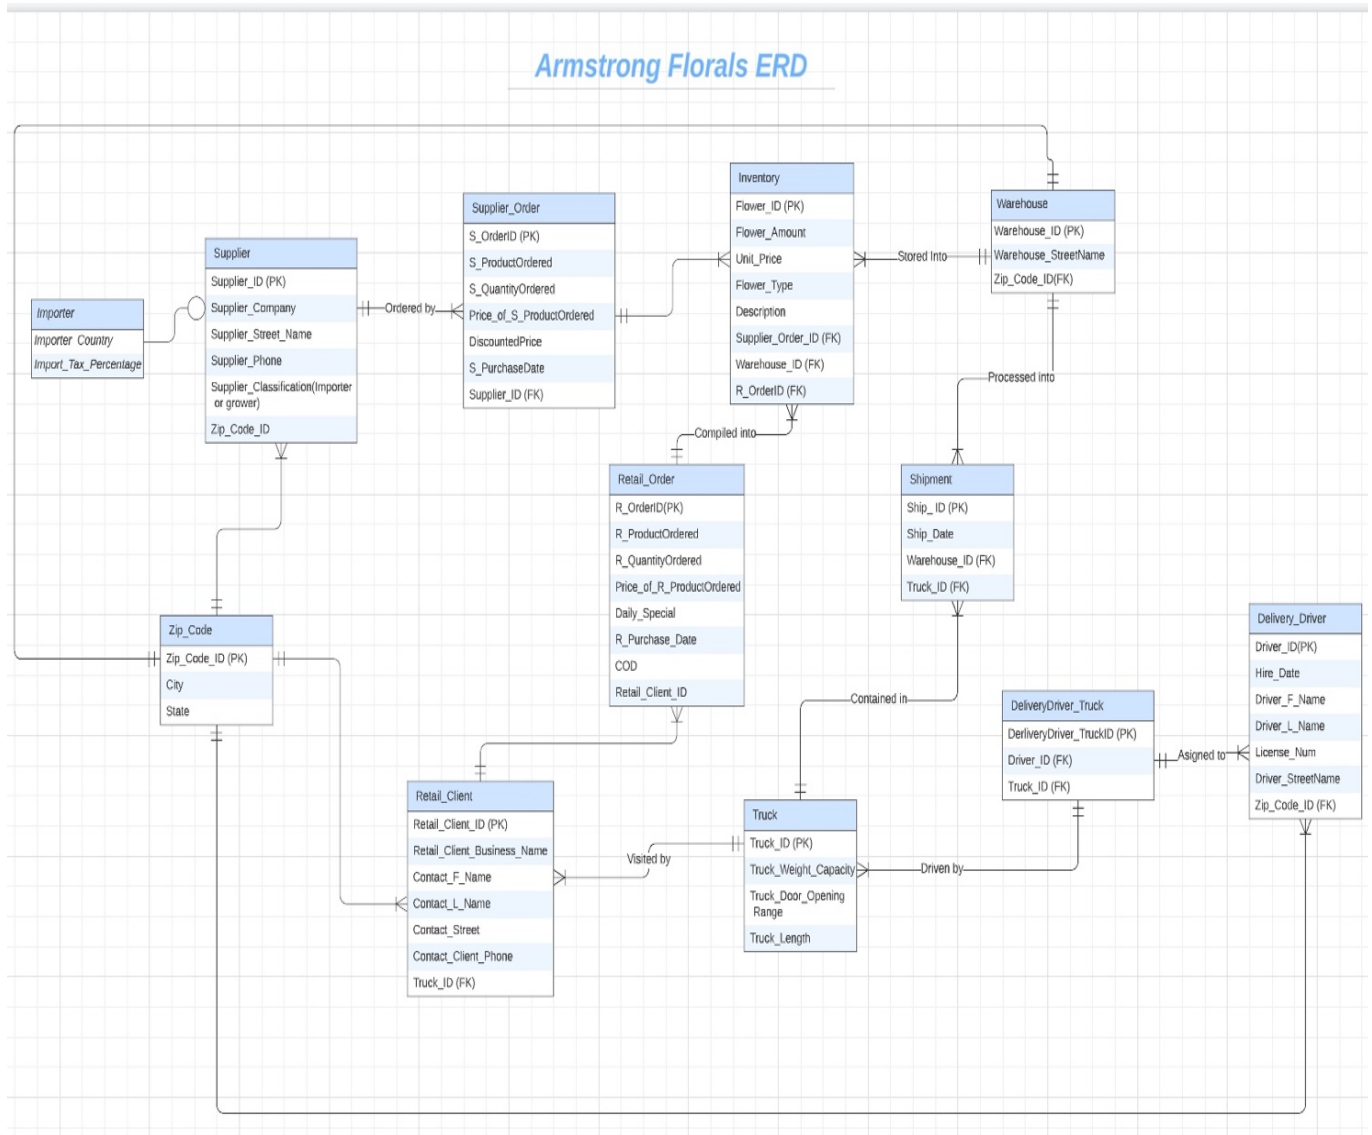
Armstrong Florals ERD

Importer
Importer Country
Import_Tax_Percentage

Supplier
Supplier_ID (PK)
Supplier_Company
Supplier_Street_Name
Supplier_Phone
Supplier_Classification(Importer or grower)
Zip_Code_ID

Ordered by

Supplier_Order
S_OrderID (PK)
S_ProductOrdered
S_QuantityOrdered
Price_of_S_ProductOrdered
DiscountedPrice
S_PurchaseDate
Supplier_ID (FK)

Inventory
Flower_ID (PK)
Flower_Amount
Unit_Price
Flower_Type
Description
Supplier_Order_ID (FK)
Warehouse_ID (FK)
R_OrderID (FK)

Stored Into

Warehouse
Warehouse_ID (PK)
Warehouse_StreetName
Zip_Code_ID(FK)

Processed into

Compiled into

Retail_Order
R_OrderID(PK)
R_ProductOrdered
R_QuantityOrdered
Price_of_R_ProductOrdered
Daily_Special
R_Purchase_Date
COD
Retail_Client_ID

Shipment
Ship_ID (PK)
Ship_Date
Warehouse_ID (FK)
Truck_ID (FK)

Zip_Code
Zip_Code_ID (PK)
City
State

Delivery_Driver
Driver_ID(PK)
Hire_Date
Driver_F_Name
Driver_L_Name
License_Num
Driver_StreetName
Zip_Code_ID (FK)

Contained in

DeliveryDriver_Truck
DerliveryDriver_TruckID (PK)
Driver_ID (FK)
Truck_ID (FK)

Asigned to

Retail_Client
Retail_Client_ID (PK)
Retail_Client_Business_Name
Contact_F_Name
Contact_L_Name
Contact_Street
Contact_Client_Phone
Truck_ID (FK)

Visited by

Truck
Truck_ID (PK)
Truck_Weight_Capacity
Truck_Door_Opening Range
Truck_Length

Driven by